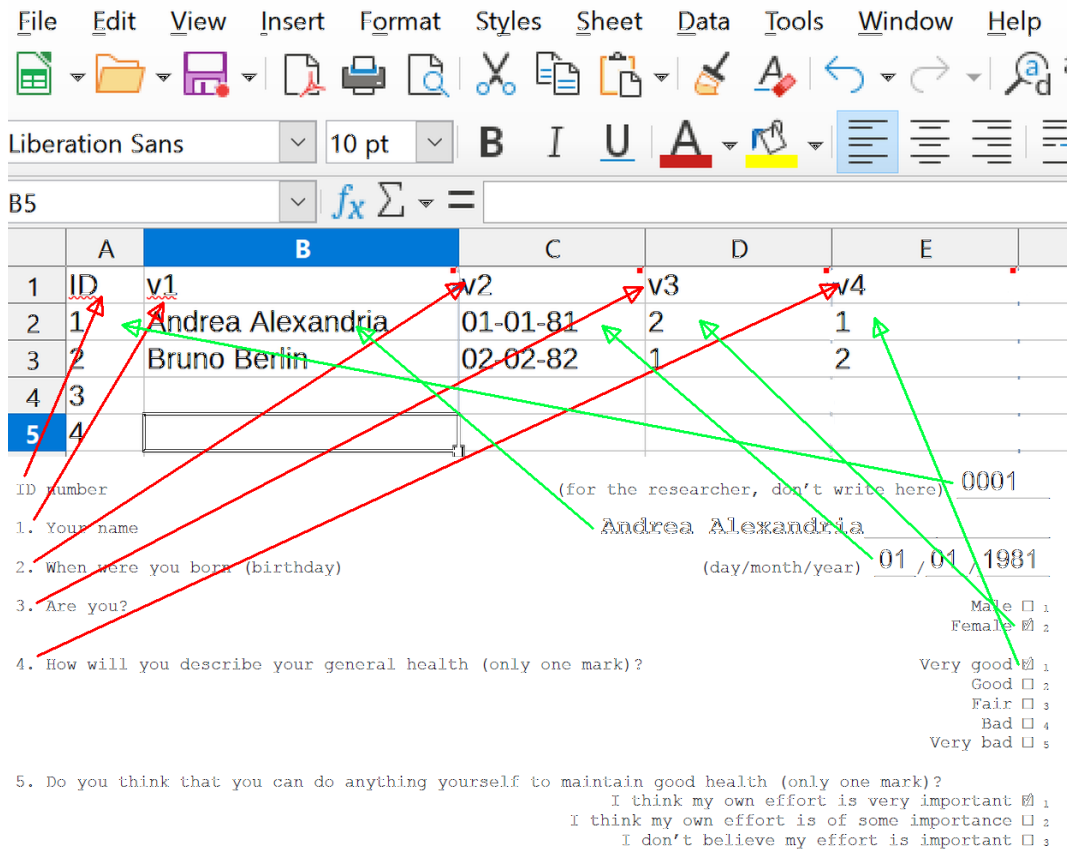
File Edit View Insert Format Styles Sheet Data Tools Window Help

Liberation Sans 10 pt B I U

B5 $f_x$ $\Sigma$ =

| | A | B | C | D | E |
|---|---|---|---|---|---|
| 1 | ID | v1 | v2 | v3 | v4 |
| 2 | 1 | Andrea Alexandria | 01-01-81 | 2 | 1 |
| 3 | 2 | Bruno Berlin | 02-02-82 | 1 | 2 |
| 4 | 3 | | | | |
| 5 | 4 | | | | |

ID number (for the researcher, don't write here) 0001

1. Your name Andrea Alexandria

2. When were you born (birthday) (day/month/year) 01 / 01 / 1981

3. Are you?
Male ☐ 1
Female ☑ 2

4. How will you describe your general health (only one mark)?
Very good ☑ 1
Good ☐ 2
Fair ☐ 3
Bad ☐ 4
Very bad ☐ 5

5. Do you think that you can do anything yourself to maintain good health (only one mark)?
I think my own effort is very important ☑ 1
I think my own effort is of some importance ☐ 2
I don't believe my effort is important ☐ 3